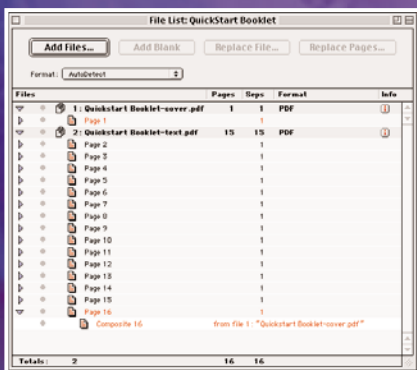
File List: QuickStart Booklet

Add Files... Add Blank Replace File... Replace Pages...

Format: AutoDetect

| Files | Pages | Seps | Format | Info |
|---|---|---|---|---|
| 1 : Quickstart Booklet-cover.pdf | 1 | 1 | PDF | |
| Page 1 | | 1 | | |
| 2 : Quickstart Booklet-text.pdf | 15 | 15 | PDF | |
| Page 2 | | 1 | | |
| Page 3 | | 1 | | |
| Page 4 | | 1 | | |
| Page 5 | | 1 | | |
| Page 6 | | 1 | | |
| Page 7 | | 1 | | |
| Page 8 | | 1 | | |
| Page 9 | | 1 | | |
| Page 10 | | 1 | | |
| Page 11 | | 1 | | |
| Page 12 | | 1 | | |
| Page 13 | | 1 | | |
| Page 14 | | 1 | | |
| Page 15 | | 1 | | |
| Page 16 | | 1 | | |
| Composite 16 | | from file 1 : "Quickstart Booklet-cover.pdf" | | |

Totals: 2 16 16